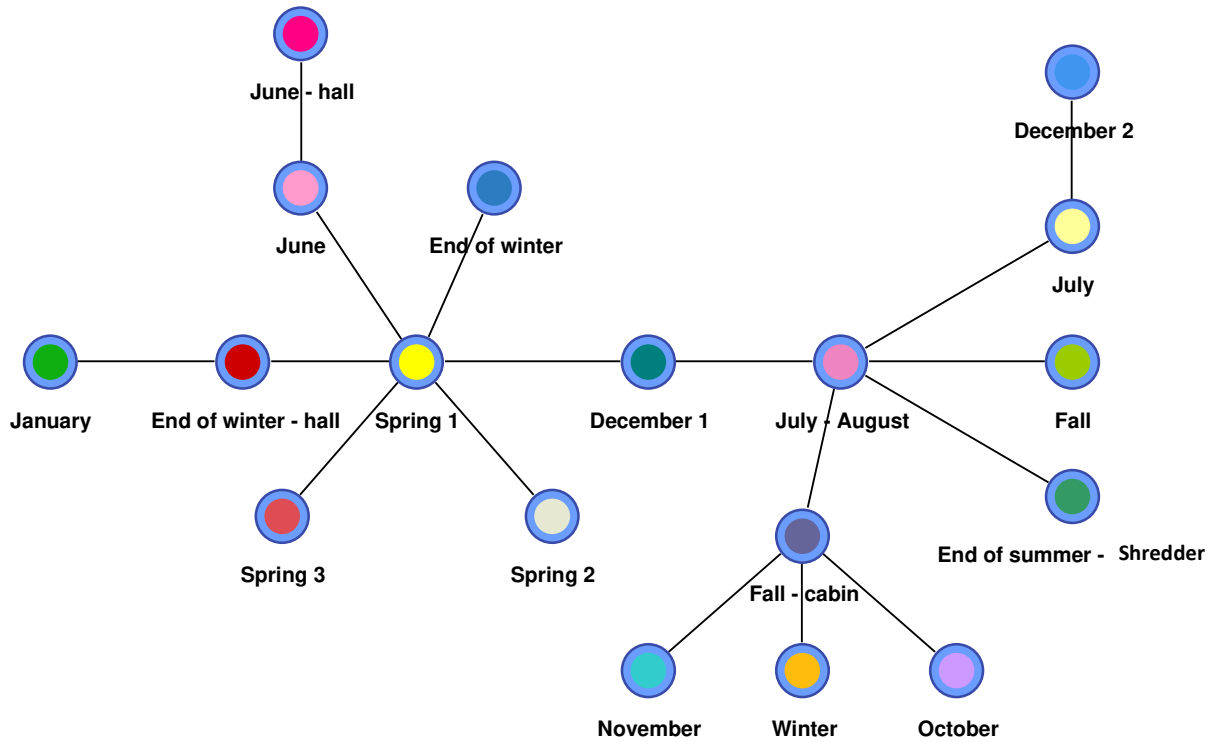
June - hall

June

End of winter

December 2

July

January

End of winter - hall

Spring 1

December 1

July - August

Fall

Spring 3

Spring 2

Fall - cabin

End of summer - Shredder

November

Winter

October